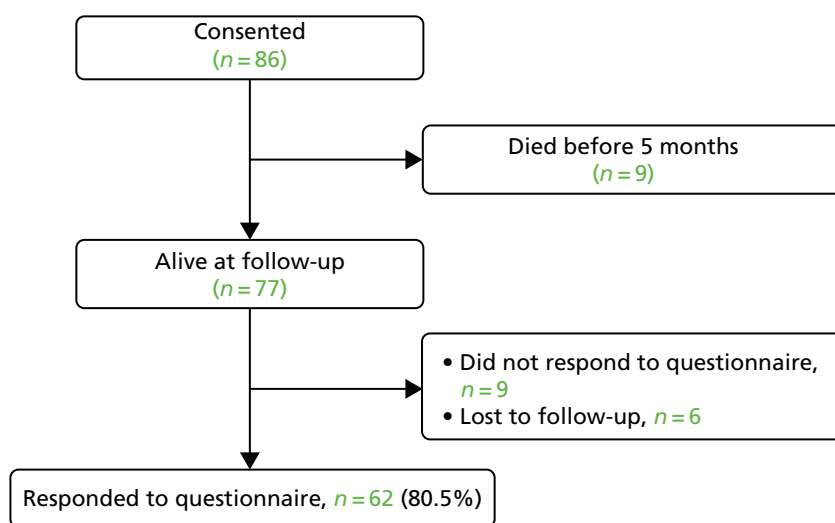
Consented
($n = 86$)

Died before 5 months
($n = 9$)

Alive at follow-up
($n = 77$)

• Did not respond to questionnaire, $n = 9$
• Lost to follow-up, $n = 6$

Responded to questionnaire, $n = 62$ (80.5%)